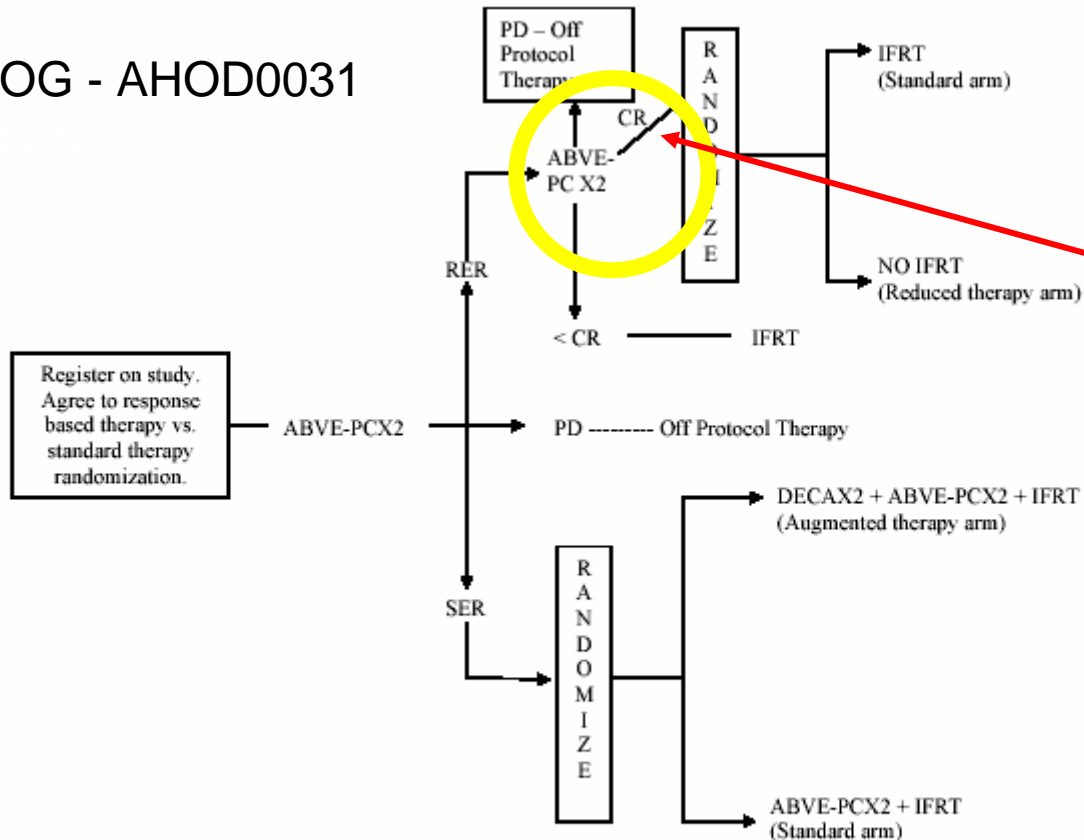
OG - AHOD0031

PD – Off Protocol Therapy

R A N D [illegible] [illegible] Z E

IFRT (Standard arm)

CR

ABVE-PC X2

NO IFRT (Reduced therapy arm)

RER

< CR IFRT

Register on study. Agree to response based therapy vs. standard therapy randomization.

ABVE-PCX2

PD --------- Off Protocol Therapy

DECAX2 + ABVE-PCX2 + IFRT (Augmented therapy arm)

SER

R A N D O M I Z E

ABVE-PCX2 + IFRT (Standard arm)